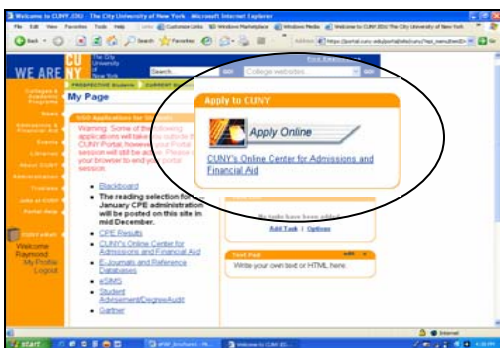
Welcome to CUNY.EDU - The City University of New York - Microsoft Internet Explorer

File Edit View Favorites Tools Help

Back Search Favorites

WE ARE CUNY The City University of New York

Search

GO College websites GO

PROSPECTIVE Students CURRENT Students

Colleges & Academic Programs

News

Admissions & Financial Aid

Events

Libraries

About CUNY

Administration

Trustees

Jobs at CUNY

Portal Help

My Page

SSO Applications for Students

Warning: Some of the following applications will take you outside the CUNY Portal; however, your Portal session will still be active. Please close your browser to end your portal session.

• Blackboard
• The reading selection for January CPE administration will be posted on this site in mid December.
• CPE Results
• CUNY's Online Center for Admissions and Financial Aid
• E-Journals and Reference Databases
• eSIMS
• Student Advisement/DegreeAudit
• Gartner

Welcome Raymond
My Profile
Logout

Apply to CUNY

Apply Online

CUNY's Online Center for Admissions and Financial Aid

No tasks have been added
Add Task | Options

Text Pad

Write your own text or HTML here.

Internet

start

Welcome to CUNY.ED...